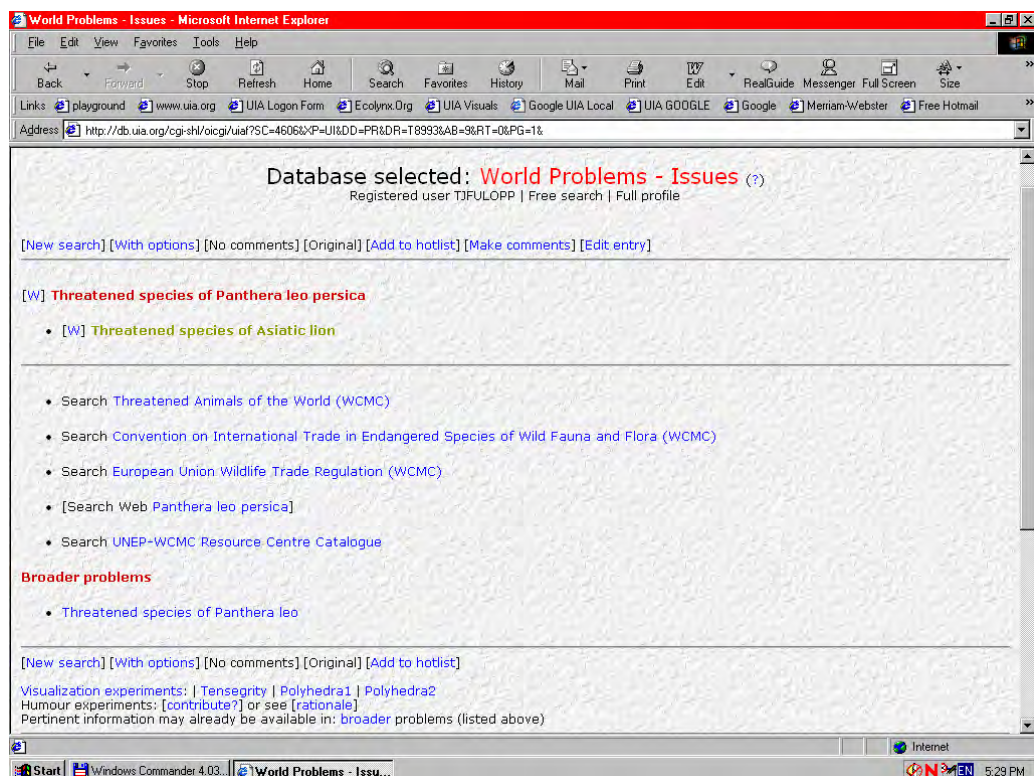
World Problems - Issues - Microsoft Internet Explorer

File Edit View Favorites Tools Help

Back Forward Stop Refresh Home Search Favorites History Mail Print Edit RealGuide Messenger Full Screen Size

Links playground www.uia.org UIA Logon Form Ecolynx.Org UIA Visuals Google UIA Local UIA GOOGLE Google Merriam-Webster Free Hotmail

Address http://db.uia.org/cgi-shl/oicgi/uiaf?SC=4606&XP=UI&DD=PR&DR=T8993&AB=9&RT=0&PG=1&

Database selected: World Problems - Issues (?)
Registered user TJFULOPP | Free search | Full profile

[New search] [With options] [No comments] [Original] [Add to hotlist] [Make comments] [Edit entry]

[W] Threatened species of Panthera leo persica

- [W] Threatened species of Asiatic lion

- Search Threatened Animals of the World (WCMC)
- Search Convention on International Trade in Endangered Species of Wild Fauna and Flora (WCMC)
- Search European Union Wildlife Trade Regulation (WCMC)
- [Search Web Panthera leo persica]
- Search UNEP-WCMC Resource Centre Catalogue

Broader problems

- Threatened species of Panthera leo

[New search] [With options] [No comments] [Original] [Add to hotlist]

Visualization experiments: | Tensegrity | Polyhedra1 | Polyhedra2
Humour experiments: [contribute?] or see [rationale]
Pertinent information may already be available in: broader problems (listed above)

Internet

Start Windows Commander 4.03... World Problems - Issu... 5:29 PM